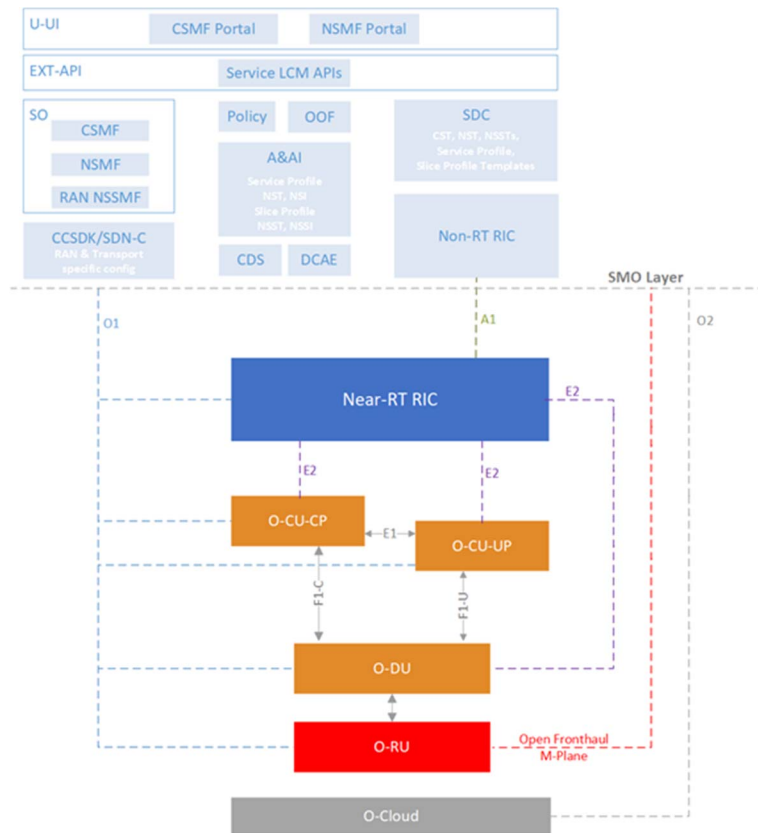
U-UI
CSMF Portal
NSMF Portal

EXT-API
Service LCM APIs

SO
CSMF
NSMF
RAN NSSMF

Policy
OOF

A&AI
Service Profile
NST, NSI
Slice Profile
NSST, NSSI

SDC
CST, NST, NSSTs,
Service Profile,
Slice Profile Templates

CCSDK/SDN-C
RAN & Transport specific config

CDS
DCAE

Non-RT RIC

SMO Layer

O1
A1
O2

Near-RT RIC
E2
E2
E2

O-CU-CP
E1
O-CU-UP

F1-C
F1-U

O-DU

O-RU
Open Fronthaul M-Plane

O-Cloud